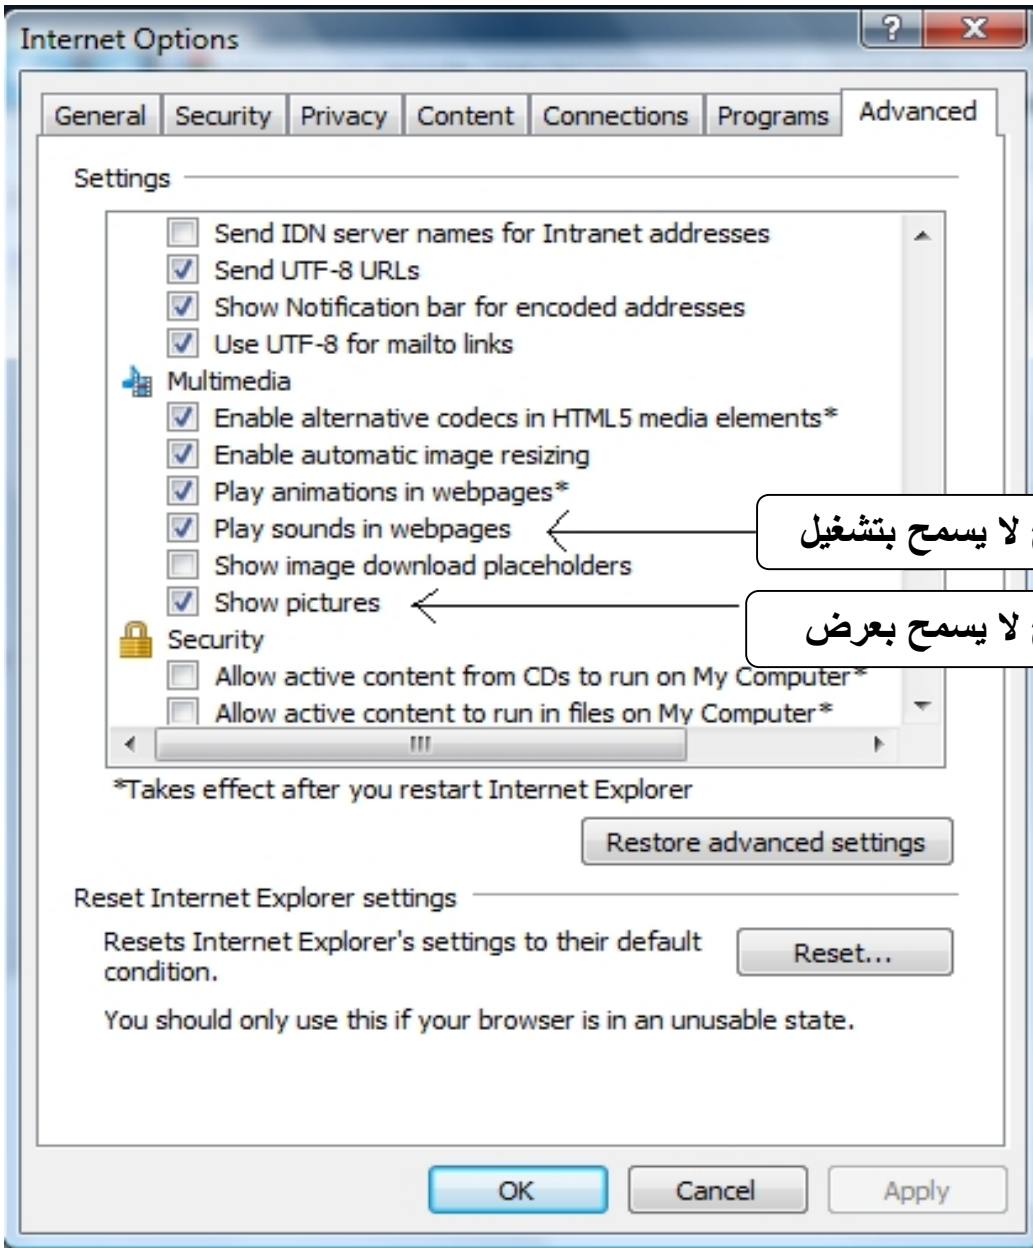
Internet Options

General | Security | Privacy | Content | Connections | Programs | Advanced

Settings

Send IDN server names for Intranet addresses
Send UTF-8 URLs
Show Notification bar for encoded addresses
Use UTF-8 for mailto links
Multimedia
Enable alternative codecs in HTML5 media elements*
Enable automatic image resizing
Play animations in webpages*
Play sounds in webpages
Show image download placeholders
Show pictures
Security
Allow active content from CDs to run on My Computer*
Allow active content to run in files on My Computer*

لا يسمح بتشغيل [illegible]

لا يسمح بعرض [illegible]

*Takes effect after you restart Internet Explorer

Restore advanced settings

Reset Internet Explorer settings

Resets Internet Explorer's settings to their default condition.

Reset...

You should only use this if your browser is in an unusable state.

OK | Cancel | Apply